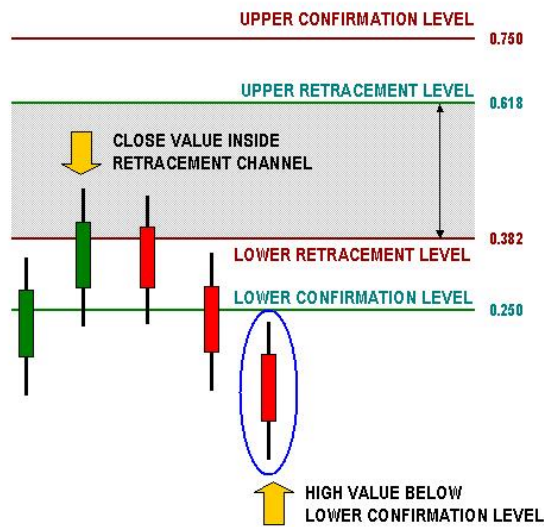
UPPER CONFIRMATION LEVEL
0.750

UPPER RETRACEMENT LEVEL
0.618

CLOSE VALUE INSIDE RETRACEMENT CHANNEL

LOWER RETRACEMENT LEVEL
0.382

LOWER CONFIRMATION LEVEL
0.250

HIGH VALUE BELOW LOWER CONFIRMATION LEVEL